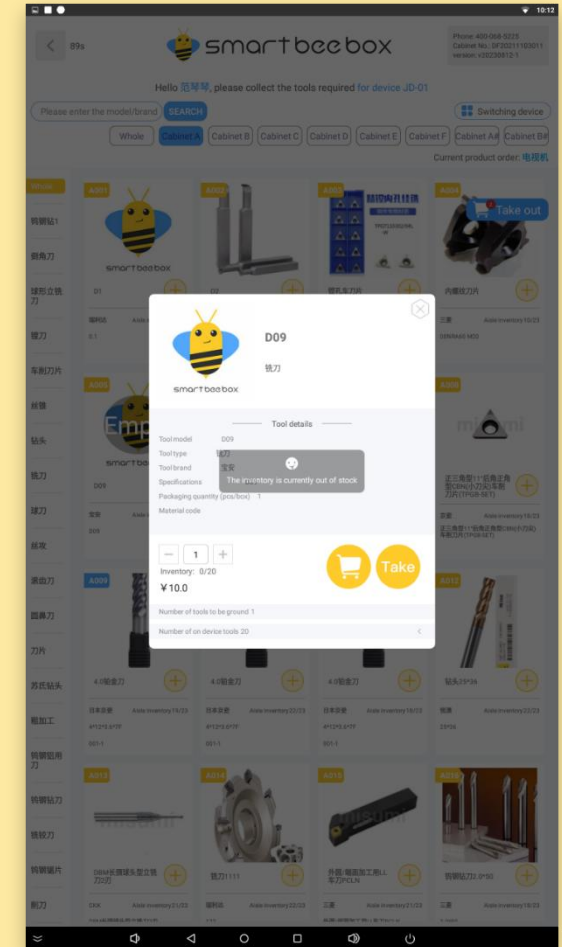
10:12

89s

smartbeebox

Phone: 400-068-5225
Cabinet No.: DF20211103011
version: v20230812-1

Hello 范琴琴, please collect the tools required for device JD-01

Please enter the model/brand SEARCH

Switching device

Whole Cabinet A Cabinet B Cabinet C Cabinet D Cabinet E Cabinet F Cabinet A# Cabinet B#

Current product order: 电视机

Whole

钨钢钻1

倒角刀

螺形立铣刀

镗刀

车刀刀片

丝锥

钻头

铣刀

球刀

丝攻

滚齿刀

圆鼻刀

刀片

苏统钻头

粗加工

钨钢铝用刀

钨钢钻刀

铣铰刀

钨钢锯片

割刀

A001

A002

A003

A004

Take out

D1

D2

内螺纹刀片

A005

A008

D09

4.0铝金刀

4.0铝金刀

4.0铝金刀

钻头25*36

A013

A014

A015

A016

铣刀1111

D09

铣刀

smartbeebox

Tool details

Tool model D09

Tool type 铣刀

Tool brand 宝安

Specifications

Packaging quantity (pcs/box) 1

Material code

The inventory is currently out of stock

1

Inventory: 0/20

¥10.0

Take

Number of tools to be ground 1

Number of on device tools 20